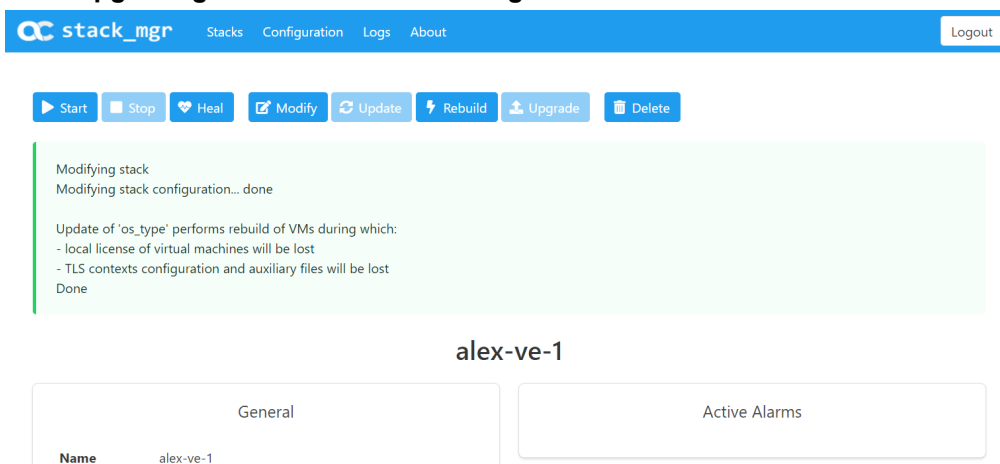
stack_mgr Stacks Configuration Logs About Logout

Start Stop Heal Modify Update Rebuild Upgrade Delete

Modifying stack
Modifying stack configuration... done

Update of 'os_type' performs rebuild of VMs during which:
- local license of virtual machines will be lost
- TLS contexts configuration and auxiliary files will be lost
Done

alex-ve-1

General

Active Alarms

Name alex-ve-1